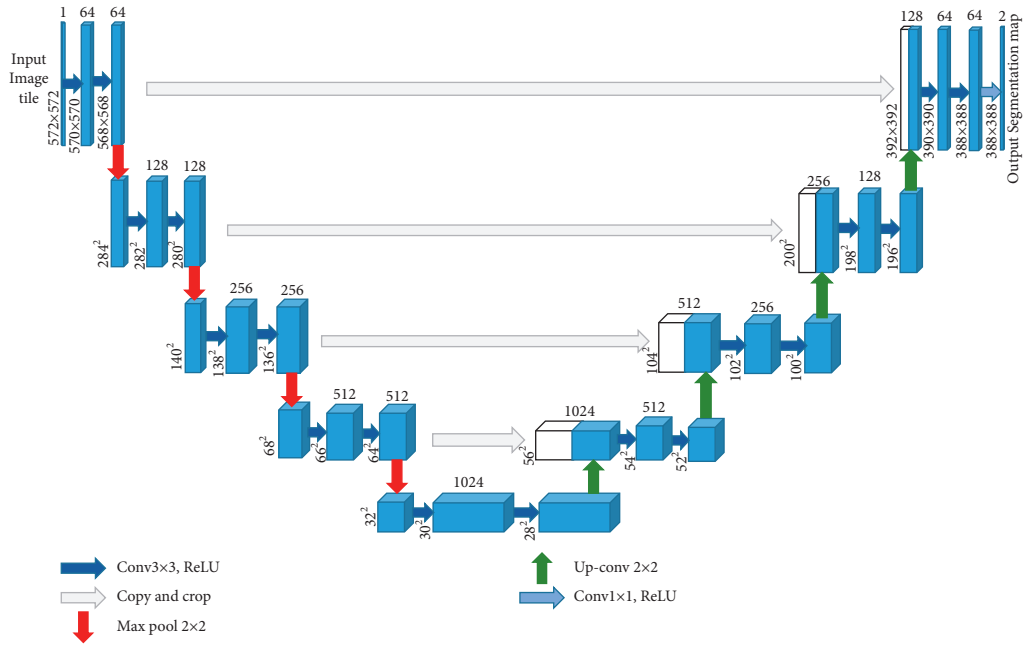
1 64 64

Input Image tile

572×572 570×570 568×568

128 128

$284^2$ $282^2$ $280^2$

256 256

$140^2$ $138^2$ $136^2$

512 512

$68^2$ $66^2$ $64^2$

1024

$32^2$ $30^2$ $28^2$

1024 512

$56^2$ $54^2$ $52^2$

512 256

$104^2$ $102^2$ $100^2$

256 128

$200^2$ $198^2$ $196^2$

128 64 64 2

392×392 390×390 388×388 388×388

Output Segmentation map

Conv3×3, ReLU

Copy and crop

Max pool 2×2

Up-conv 2×2

Conv1×1, ReLU